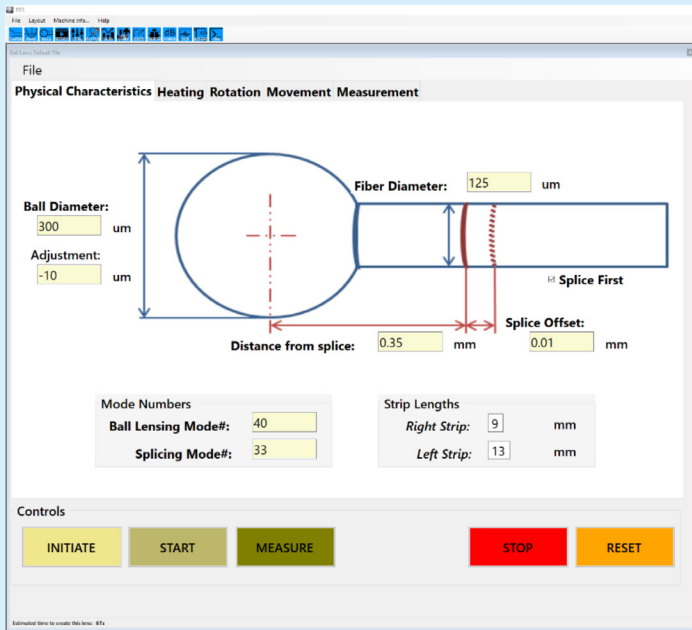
FPS
File Layout Machine Info... Help
Ball Lens Default File
File
Physical Characteristics Heating Rotation Movement Measurement

Fiber Diameter: 125 um
Ball Diameter: 300 um
Adjustment: -10 um
Splice First
Splice Offset:
Distance from splice: 0.35 mm 0.01 mm

Mode Numbers
Ball Lensing Mode#: 40
Splicing Mode#: 33

Strip Lengths
Right Strip: 9 mm
Left Strip: 13 mm

Controls
INITIATE START MEASURE STOP RESET

Estimated time to create this lens: 67s